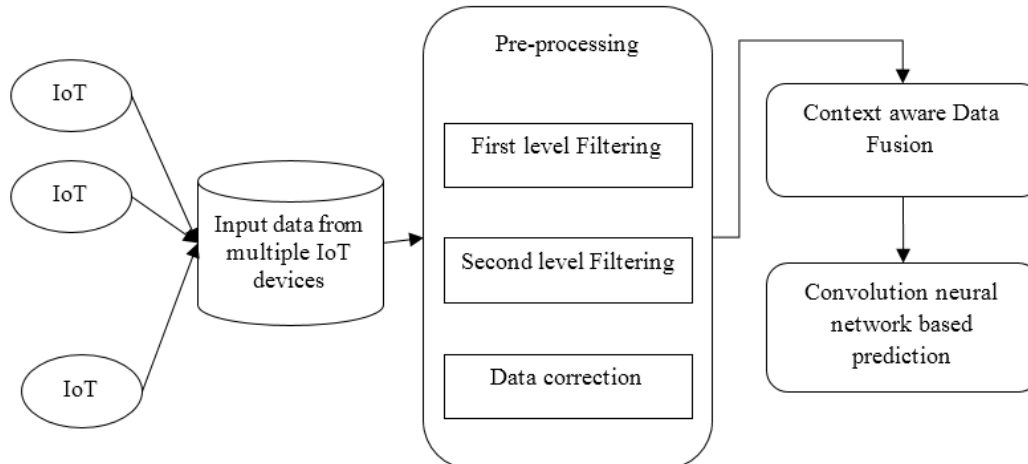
IoT

IoT

IoT

Input data from multiple IoT devices

Pre-processing

First level Filtering

Second level Filtering

Data correction

Context aware Data Fusion

Convolution neural network based prediction